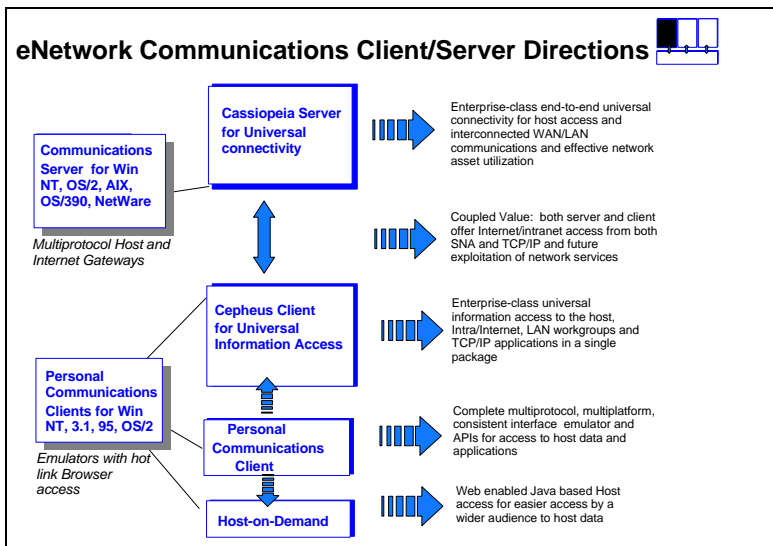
eNetwork Communications Client/Server Directions

Communications Server for Win NT, OS/2, AIX, OS/390, NetWare

Multiprotocol Host and Internet Gateways

Cassiopeia Server for Universal connectivity

Enterprise-class end-to-end universal connectivity for host access and interconnected WAN/LAN communications and effective network asset utilization

Coupled Value: both server and client offer Internet/intranet access from both SNA and TCP/IP and future exploitation of network services

Cepheus Client for Universal Information Access

Enterprise-class universal information access to the host, Intra/Internet, LAN workgroups and TCP/IP applications in a single package

Personal Communications Clients for Win NT, 3.1, 95, OS/2

Emulators with hot link Browser access

Personal Communications Client

Complete multiprotocol, multiplatform, consistent interface emulator and APIs for access to host data and applications

Host-on-Demand

Web enabled Java based Host access for easier access by a wider audience to host data